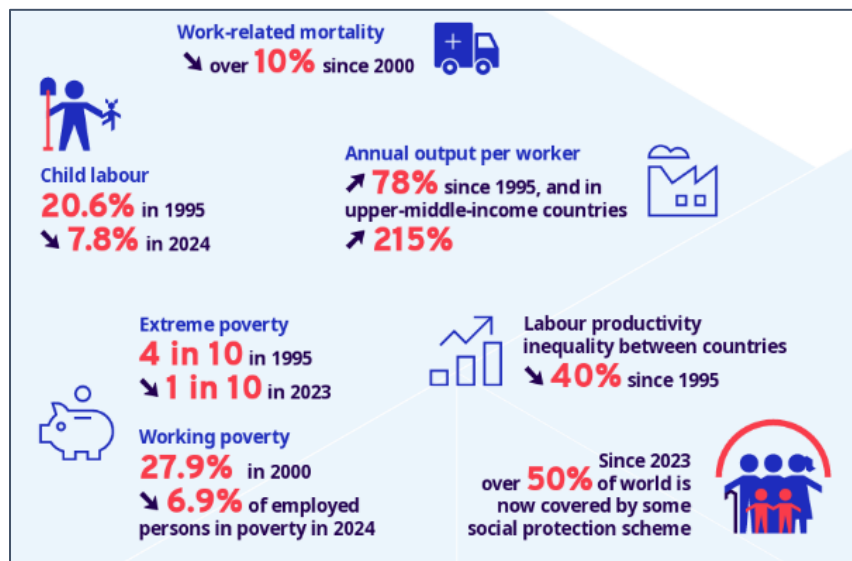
Work-related mortality
↘ over 10% since 2000

Child labour
20.6% in 1995
↘ 7.8% in 2024

Annual output per worker
↗ 78% since 1995, and in upper-middle-income countries
↗ 215%

Extreme poverty
4 in 10 in 1995
↘ 1 in 10 in 2023

Labour productivity inequality between countries
↘ 40% since 1995

Working poverty
27.9% in 2000
↘ 6.9% of employed persons in poverty in 2024

Since 2023 over 50% of world is now covered by some social protection scheme